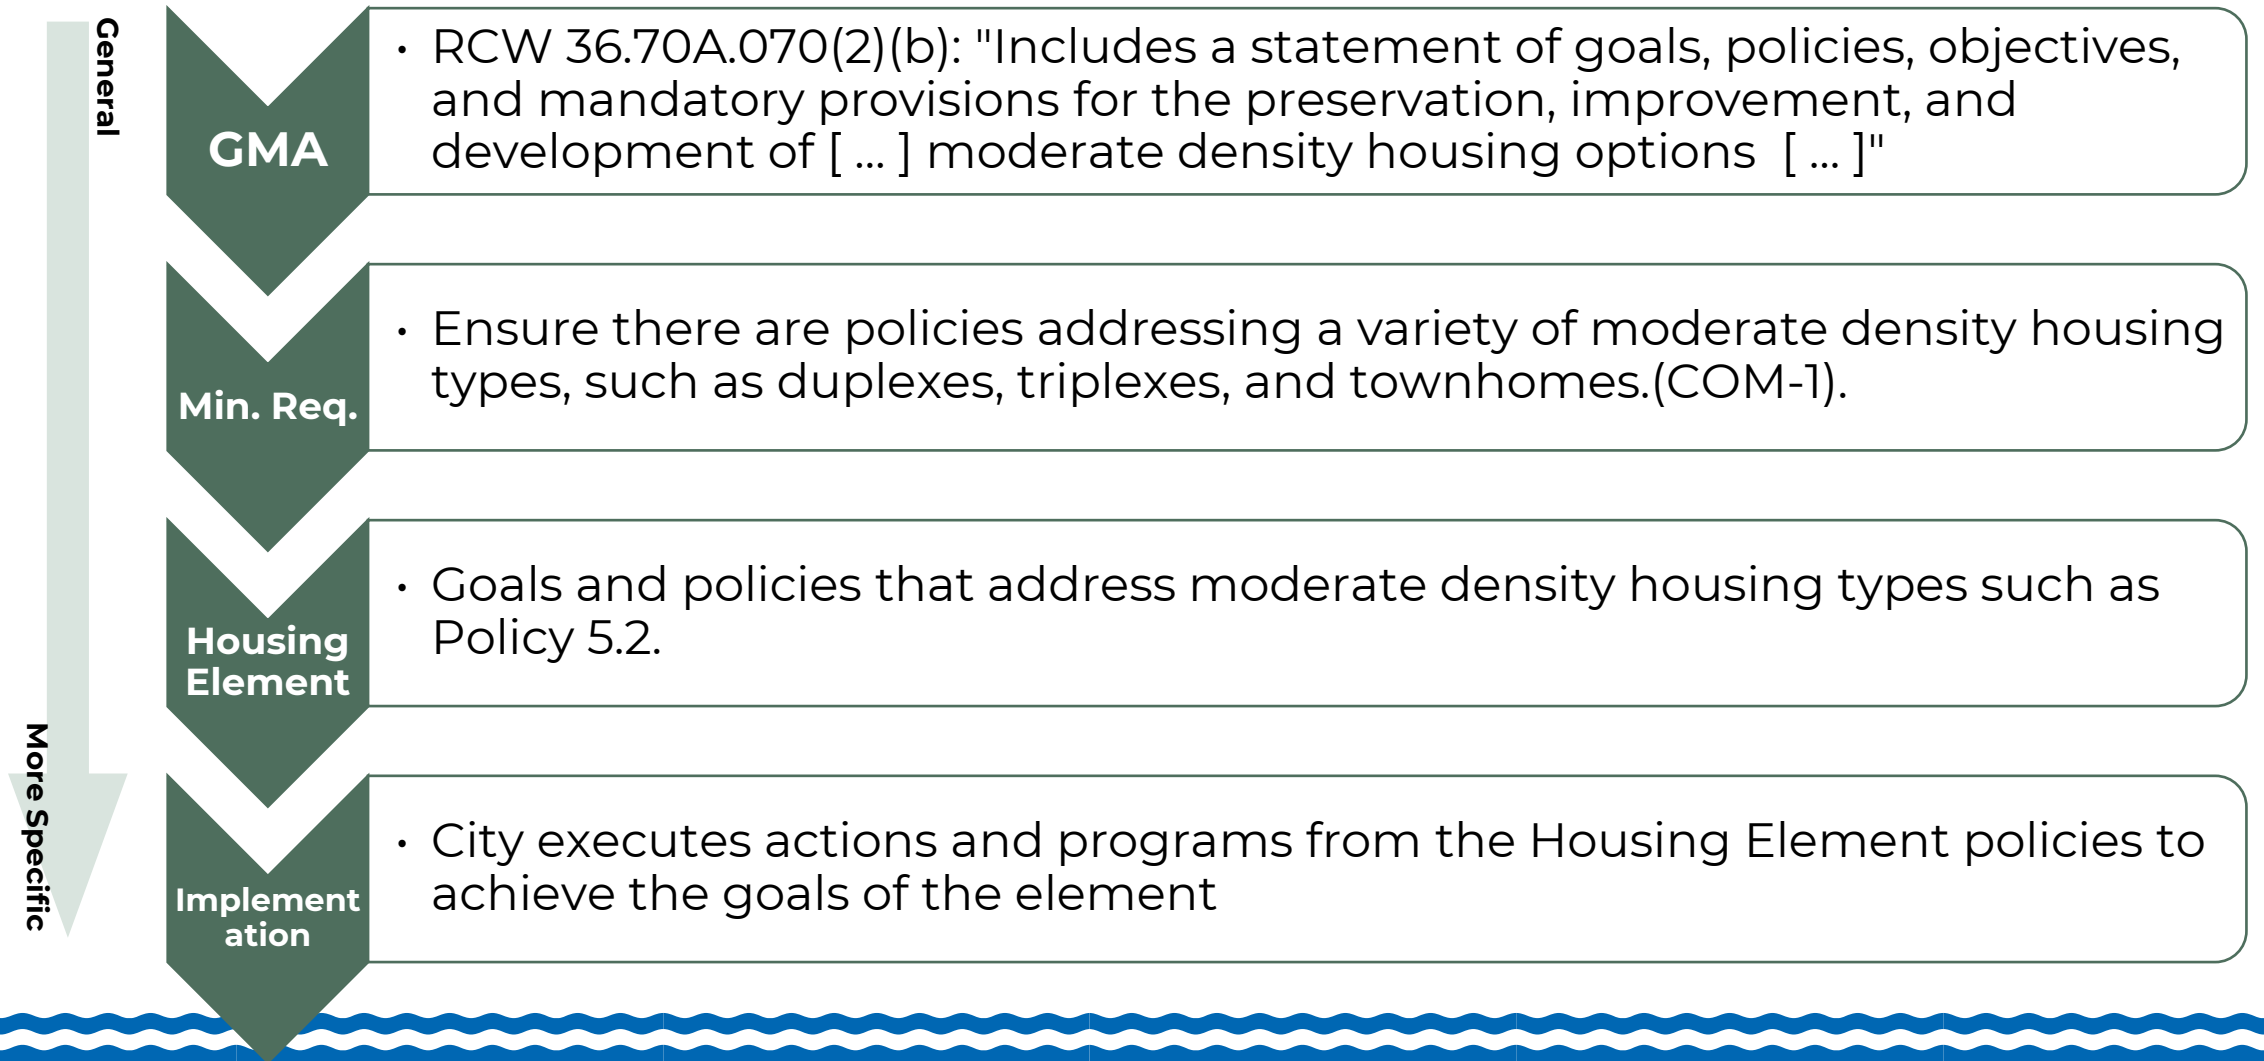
General

More Specific

GMA

• RCW 36.70A.070(2)(b): "Includes a statement of goals, policies, objectives, and mandatory provisions for the preservation, improvement, and development of [ ... ] moderate density housing options [ ... ]"

Min. Req.

• Ensure there are policies addressing a variety of moderate density housing types, such as duplexes, triplexes, and townhomes.(COM-1).

Housing Element

• Goals and policies that address moderate density housing types such as Policy 5.2.

Implement ation

• City executes actions and programs from the Housing Element policies to achieve the goals of the element